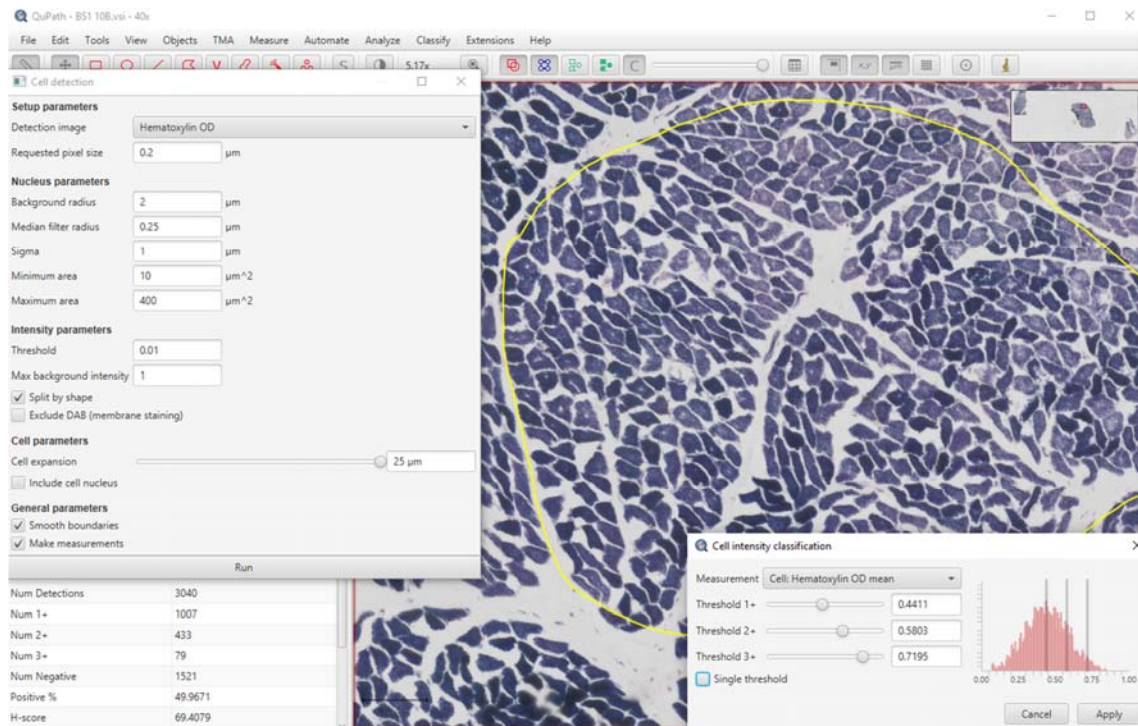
QuPath - BS1 10B.vsi - 40x

File Edit Tools View Objects TMA Measure Automate Analyze Classify Extensions Help

5.17x

Cell detection

Setup parameters
Detection image Hematoxylin OD
Requested pixel size 0.2 µm

Nucleus parameters
Background radius 2 µm
Median filter radius 0.25 µm
Sigma 1 µm
Minimum area 10 µm^2
Maximum area 400 µm^2

Intensity parameters
Threshold 0.01
Max background intensity 1
Split by shape
Exclude DAB (membrane staining)

Cell parameters
Cell expansion 25 µm
Include cell nucleus

General parameters
Smooth boundaries
Make measurements

Run

| | |
|---|---|
| Num Detections | 3040 |
| Num 1+ | 1007 |
| Num 2+ | 433 |
| Num 3+ | 79 |
| Num Negative | 1521 |
| Positive % | 49.9671 |
| H-score | 69.4079 |

Cell intensity classification

Measurement Cell: Hematoxylin OD mean
Threshold 1+ 0.4411
Threshold 2+ 0.5803
Threshold 3+ 0.7195
Single threshold

0.00 0.25 0.50 0.75 1.00

Cancel Apply